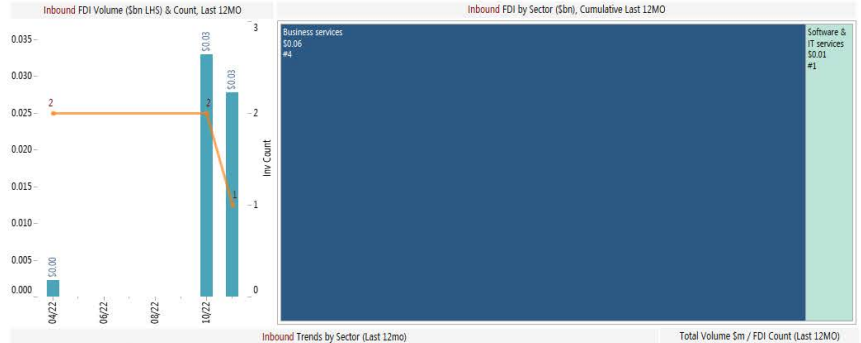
Inbound FDI Volume ($bn LHS) & Count, Last 12MO

0.035
0.030
0.025
0.020
0.015
0.010
0.005
0.000

3
2
1
0

Inv Count

$0.00
$0.03
$0.03

2
2
1

04/22
06/22
08/22
10/22

Inbound FDI by Sector ($bn), Cumulative Last 12MO

Business services
$0.06
#4

Software & IT services
$0.01
#1

Inbound Trends by Sector (Last 12mo)

Total Volume $m / FDI Count (Last 12MO)